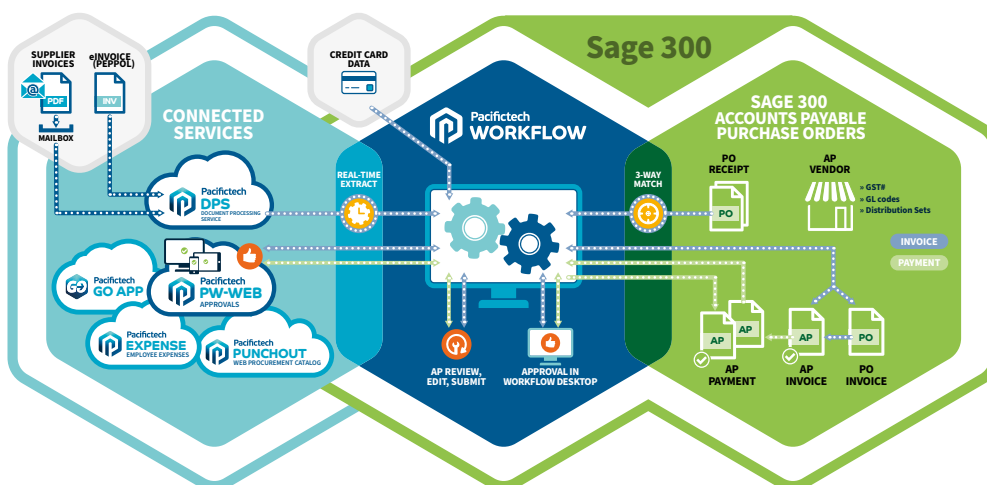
SUPPLIER INVOICES

PDF

MAILBOX

eINVOICE (PEPPOL)

INV

CREDIT CARD DATA

Sage 300

CONNECTED SERVICES

Pacifictech WORKFLOW

SAGE 300 ACCOUNTS PAYABLE PURCHASE ORDERS

REAL-TIME EXTRACT

3-WAY MATCH

PO RECEIPT

PO

AP VENDOR

» GST#
» GL codes
» Distribution Sets

INVOICE

PAYMENT

Pacifictech DPS DOCUMENT PROCESSING SERVICE

Pacifictech GO APP

Pacifictech PW-WEB APPROVALS

Pacifictech EXPENSE EMPLOYEE EXPENSES

Pacifictech PUNCHOUT WEB PROCUREMENT CATALOG

AP REVIEW, EDIT, SUBMIT

APPROVAL IN WORKFLOW DESKTOP

AP

AP

AP PAYMENT

AP

AP INVOICE

PO

PO INVOICE